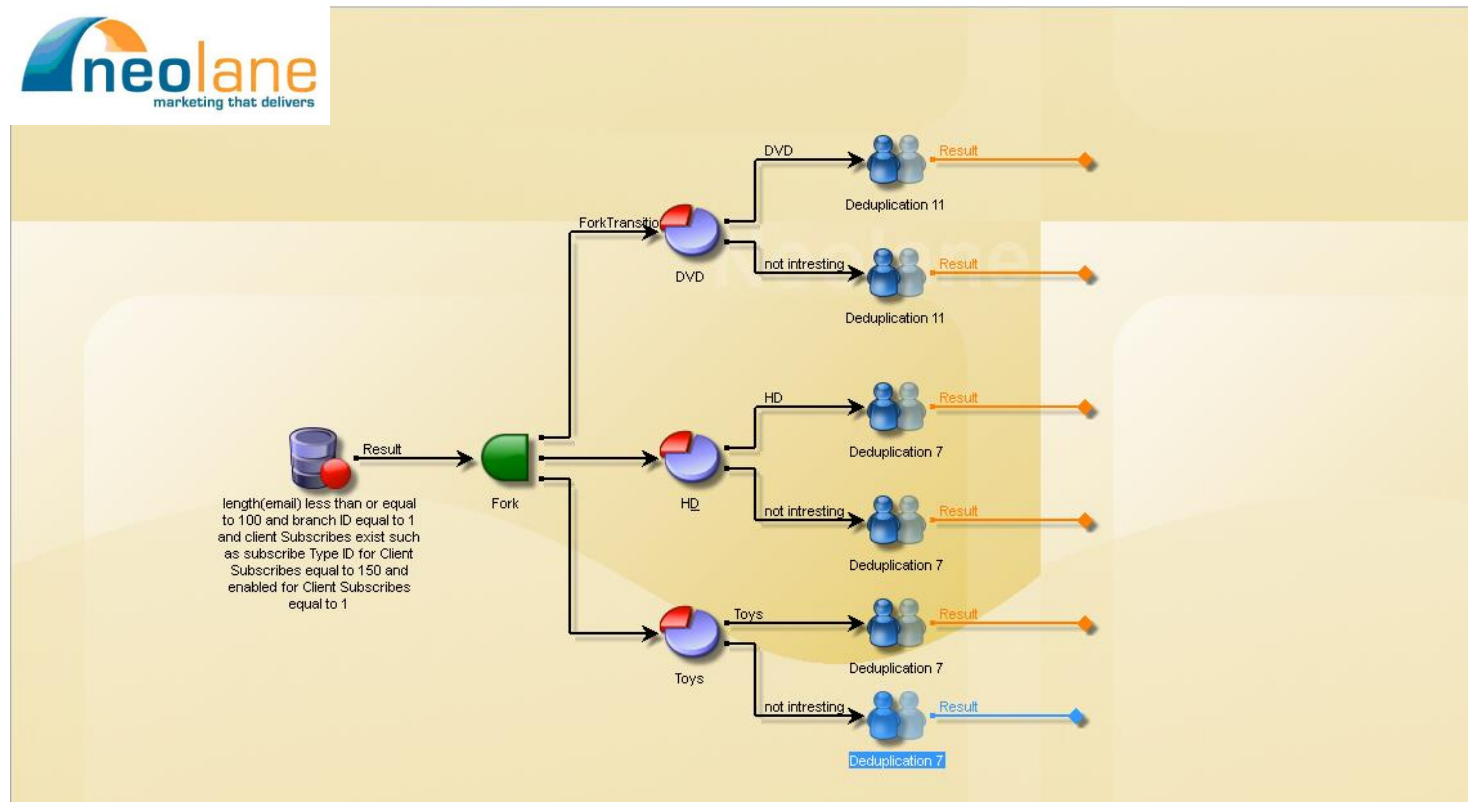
neolane
marketing that delivers

Result

length(email) less than or equal to 100 and branch ID equal to 1 and client Subscribes exist such as subscribe Type ID for Client Subscribes equal to 150 and enabled for Client Subscribes equal to 1

Fork

ForkTransitio

DVD

DVD

Result

Deduplication 11

not intresting

Result

Deduplication 11

HD

HD

Result

Deduplication 7

not intresting

Result

Deduplication 7

Toys

Toys

Result

Deduplication 7

not intresting

Result

Deduplication 7